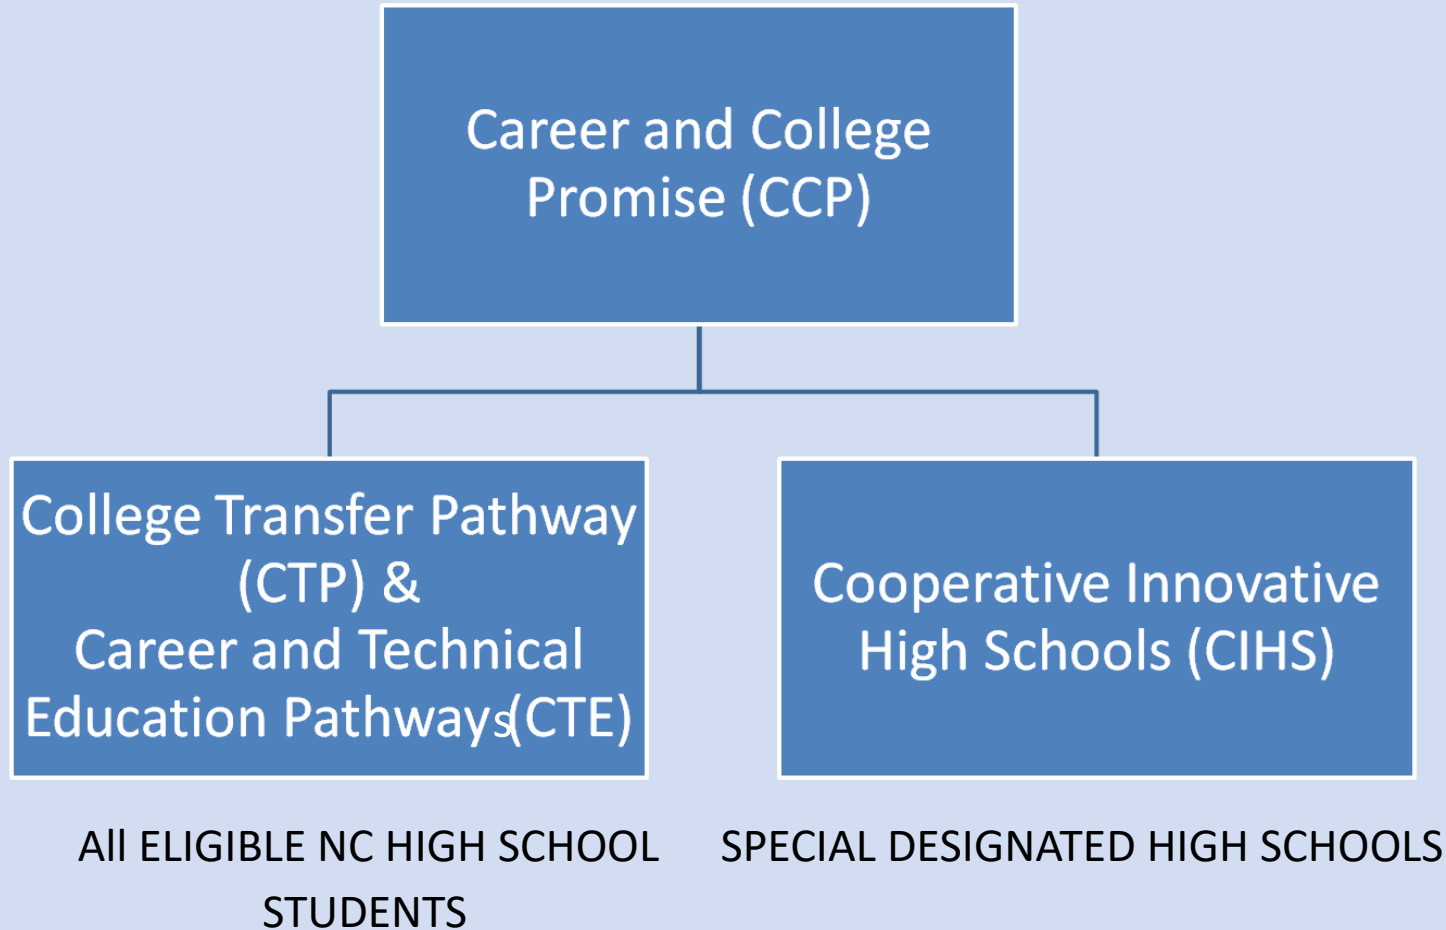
Career and College Promise (CCP)

College Transfer Pathway (CTP) &
Career and Technical Education Pathways(CTE)

Cooperative Innovative High Schools (CIHS)

All ELIGIBLE NC HIGH SCHOOL STUDENTS

SPECIAL DESIGNATED HIGH SCHOOLS